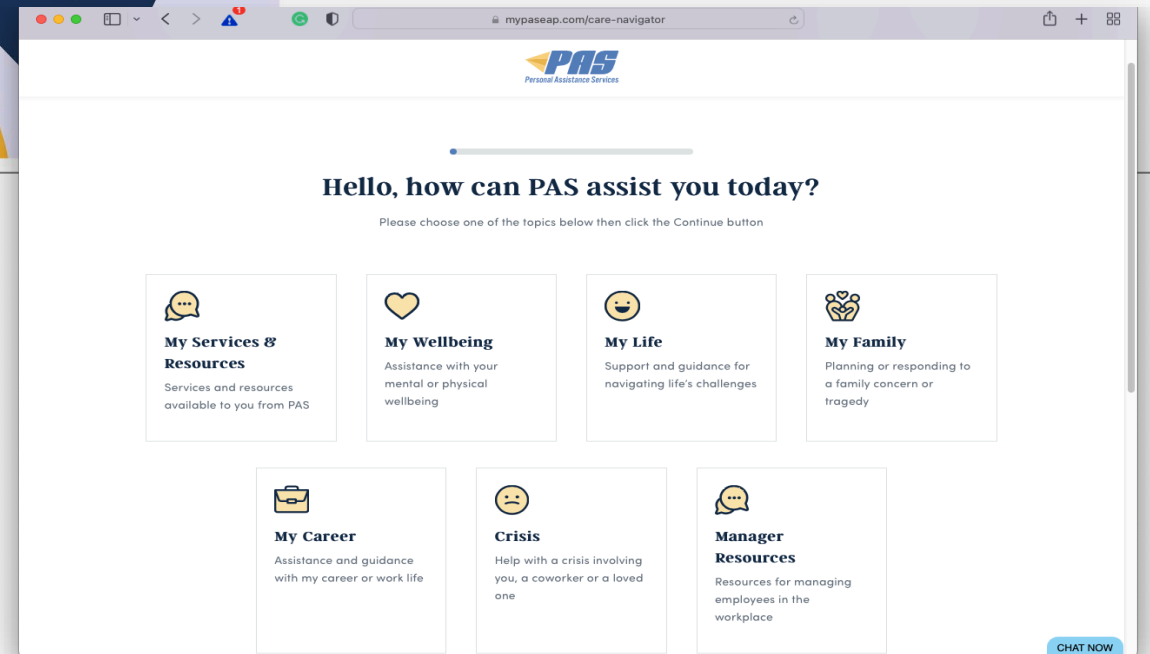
1

mypaseap.com/care-navigator

PAS
Personal Assistance Services

Hello, how can PAS assist you today?

Please choose one of the topics below then click the Continue button

My Services & Resources
Services and resources available to you from PAS

My Wellbeing
Assistance with your mental or physical wellbeing

My Life
Support and guidance for navigating life's challenges

My Family
Planning or responding to a family concern or tragedy

My Career
Assistance and guidance with my career or work life

Crisis
Help with a crisis involving you, a coworker or a loved one

Manager Resources
Resources for managing employees in the workplace

CHAT NOW